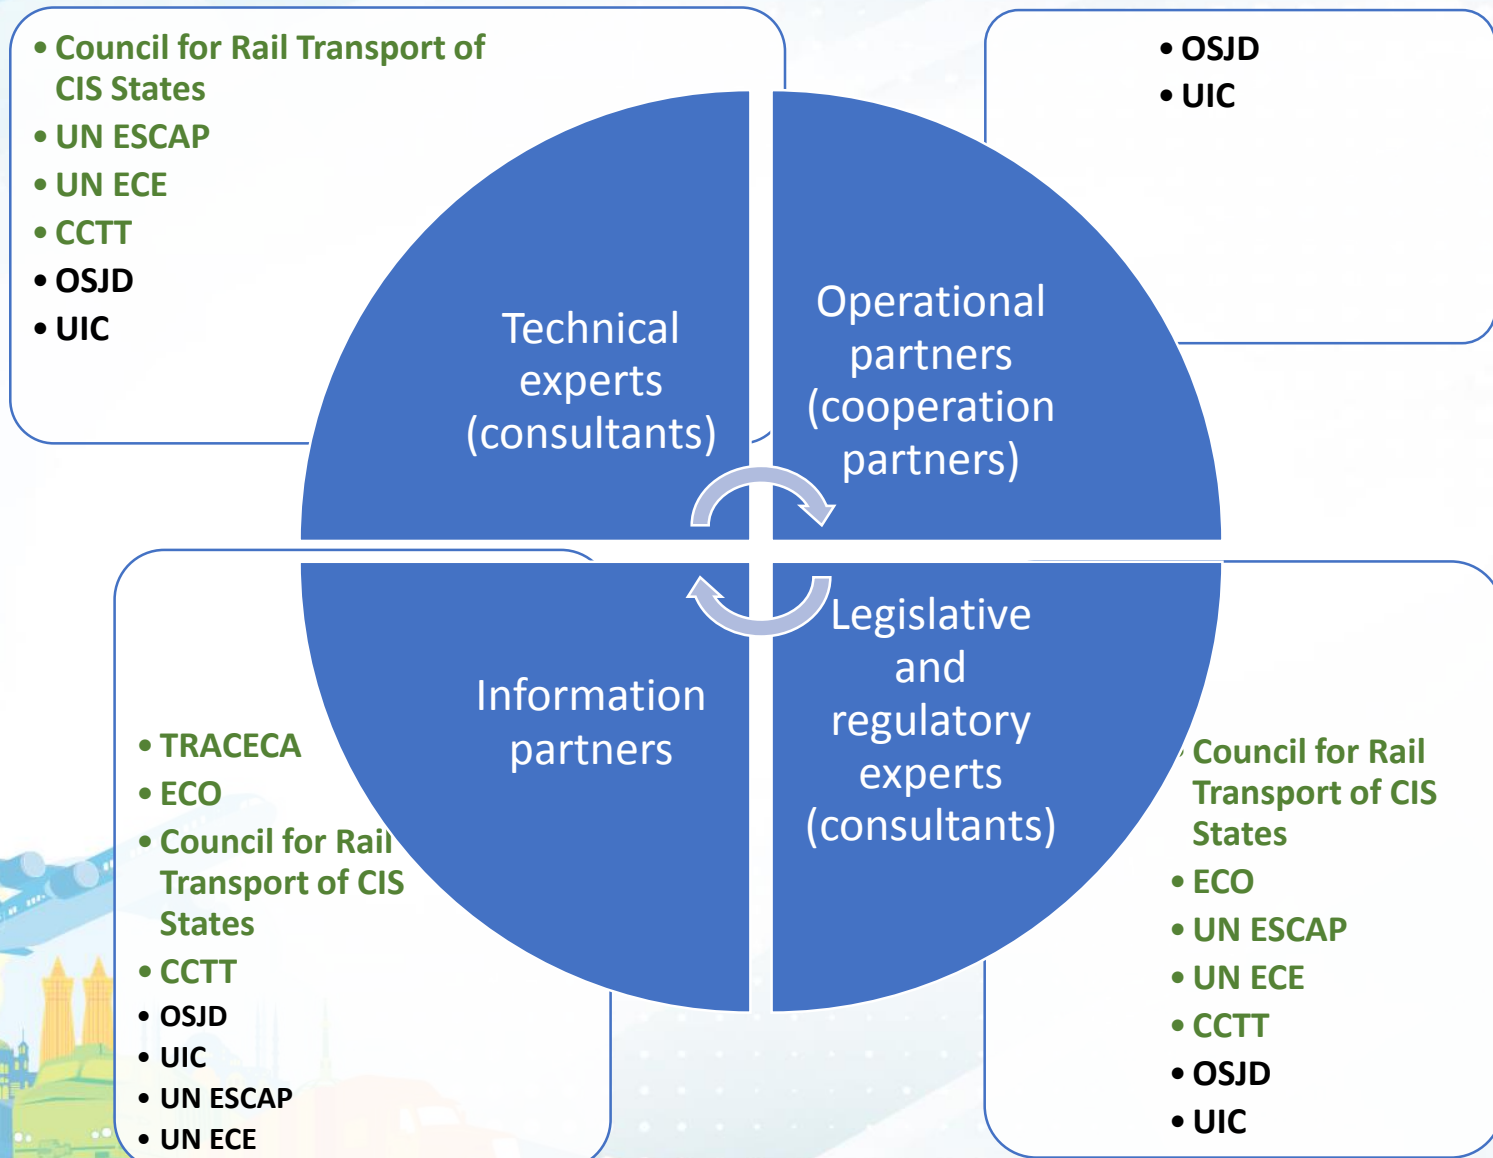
• Council for Rail Transport of CIS States
• UN ESCAP
• UN ECE
• CCTT
• OSJD
• UIC

• OSJD
• UIC

Technical experts (consultants)

Operational partners (cooperation partners)

Information partners

Legislative and regulatory experts (consultants)

• TRACECA
• ECO
• Council for Rail Transport of CIS States
• CCTT
• OSJD
• UIC
• UN ESCAP
• UN ECE

• Council for Rail Transport of CIS States
• ECO
• UN ESCAP
• UN ECE
• CCTT
• OSJD
• UIC